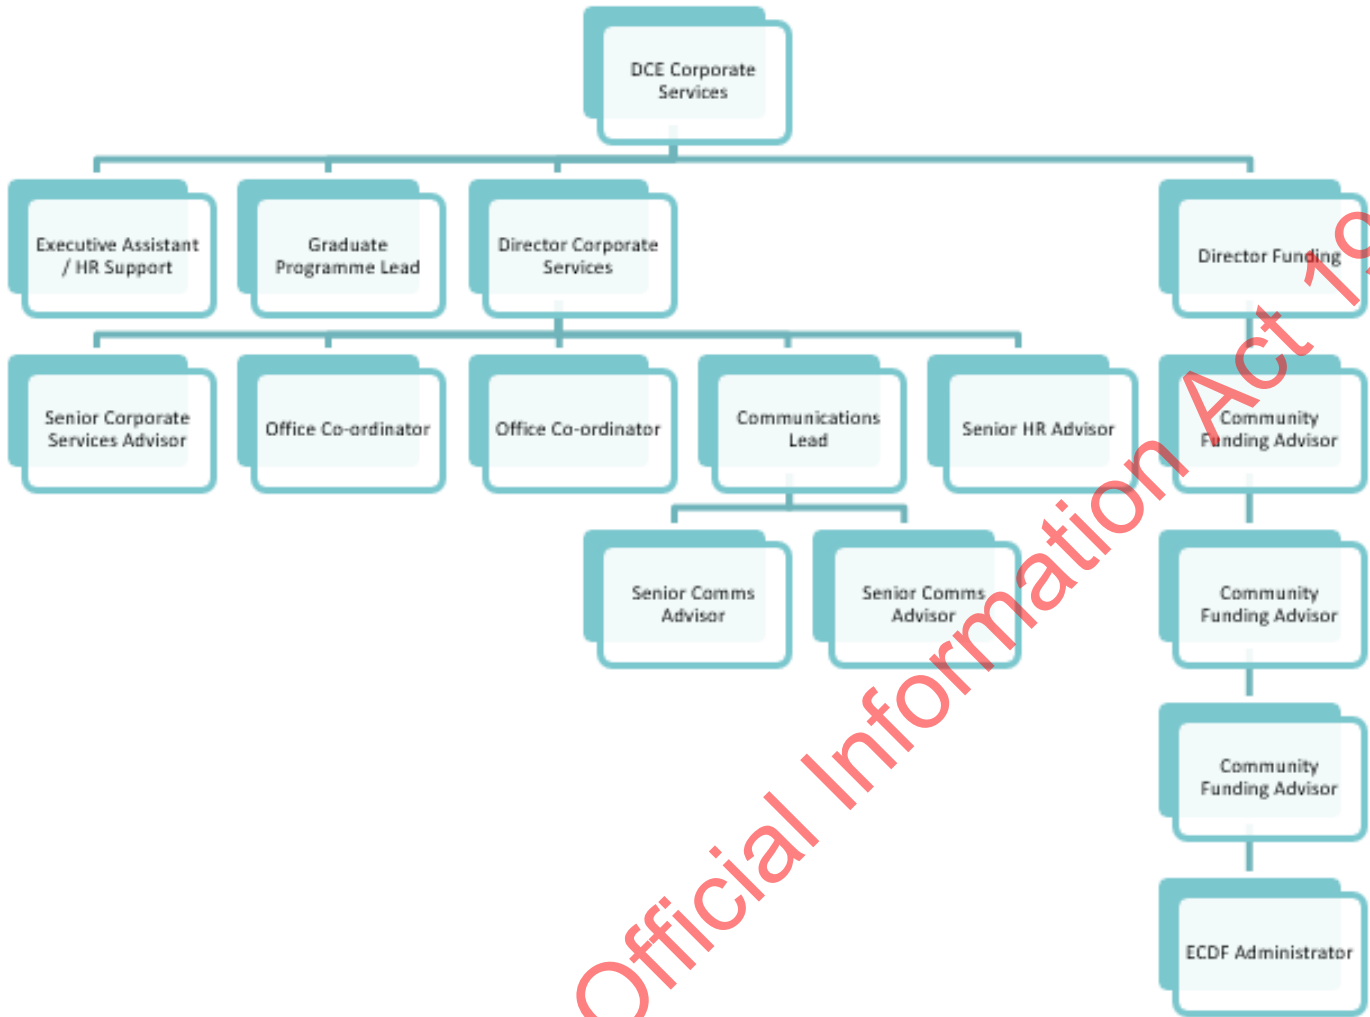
DCE Corporate Services

Executive Assistant / HR Support

Graduate Programme Lead

Director Corporate Services

Director Funding

Senior Corporate Services Advisor

Office Co-ordinator

Office Co-ordinator

Communications Lead

Senior HR Advisor

Community Funding Advisor

Senior Comms Advisor

Senior Comms Advisor

Community Funding Advisor

Community Funding Advisor

ECDF Administrator

Official Information Act 19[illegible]